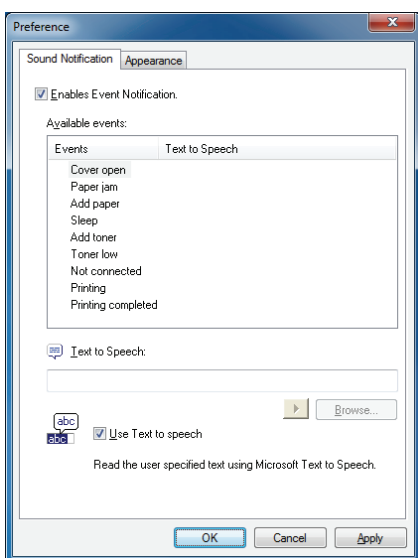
Preference

Sound Notification | Appearance

Enables Event Notification.

Available events:

| Events | Text to Speech |
|---|---|
| Cover open | |
| Paper jam | |
| Add paper | |
| Sleep | |
| Add toner | |
| Toner low | |
| Not connected | |
| Printing | |
| Printing completed | |

Text to Speech:

Browse...

abc
abc

Use Text to speech

Read the user specified text using Microsoft Text to Speech.

OK | Cancel | Apply